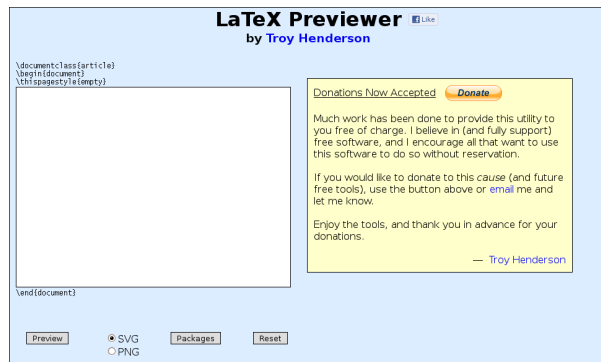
LaTeX Previewer Like
by Troy Henderson

\documentclass{article}
\begin{document}
\thispagestyle{empty}

\end{document}

Donations Now Accepted Donate

Much work has been done to provide this utility to you free of charge. I believe in (and fully support) free software, and I encourage all that want to use this software to do so without reservation.

If you would like to donate to this cause (and future free tools), use the button above or email me and let me know.

Enjoy the tools, and thank you in advance for your donations.

— Troy Henderson

Preview SVG PNG Packages Reset